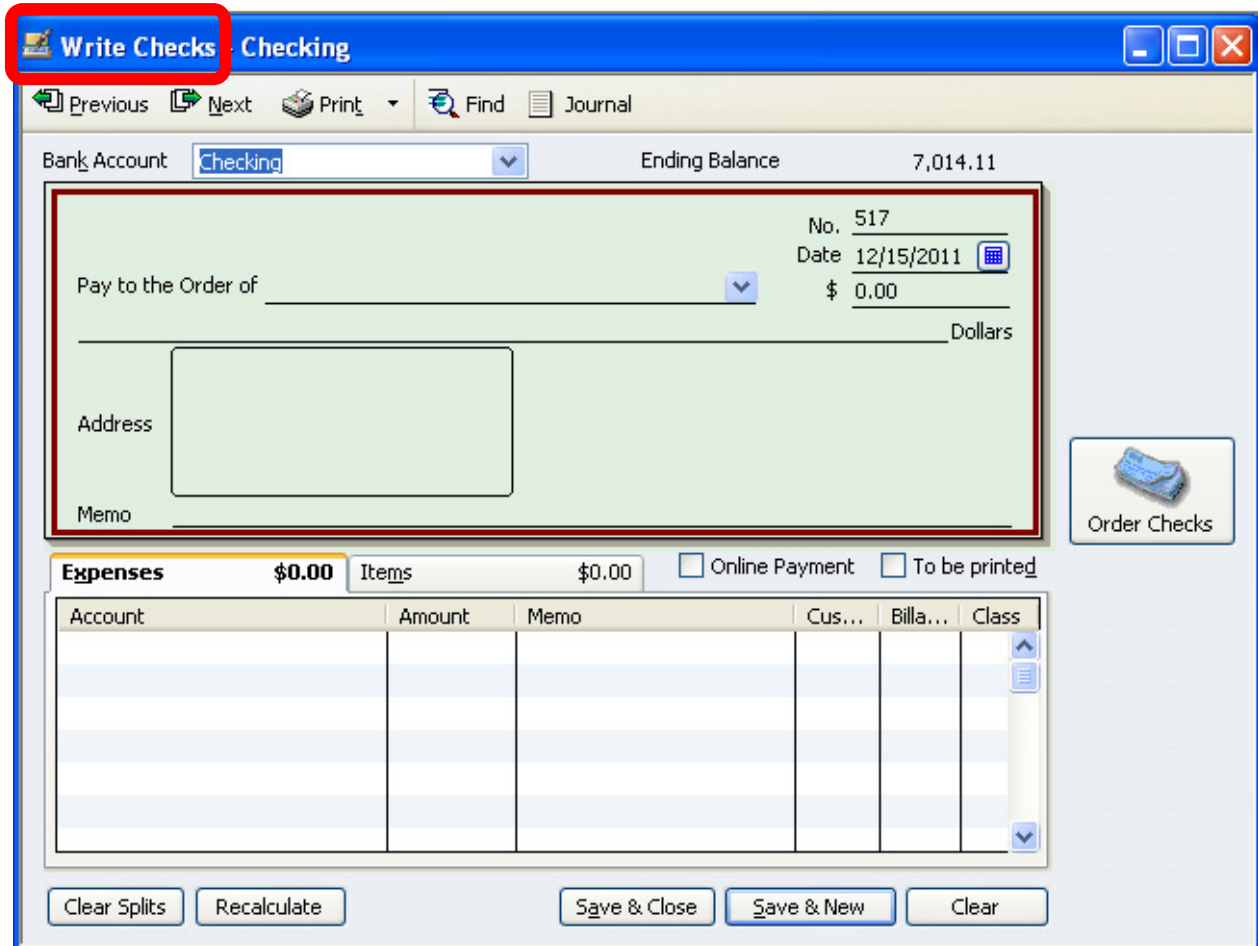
Write Checks - Checking

Previous Next Print Find Journal

Bank Account Checking Ending Balance 7,014.11

No. 517
Date 12/15/2011
Pay to the Order of $ 0.00
Dollars
Address
Memo

Order Checks

Expenses $0.00 Items $0.00 Online Payment To be printed

| Account | Amount | Memo | Cus... | Billa... | Class |
|---|---|---|---|---|---|
| | | | | | |

Clear Splits Recalculate Save & Close Save & New Clear